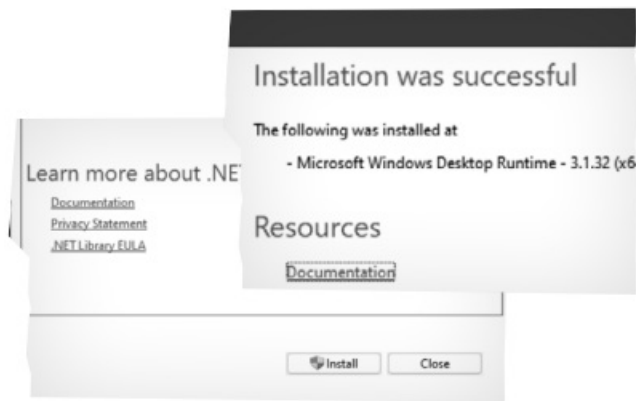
Installation was successful

The following was installed at

- Microsoft Windows Desktop Runtime - 3.1.32 (x6

Resources

Documentation

Learn more about .NET

Documentation

Privacy Statement

.NET Library EULA

Install

Close